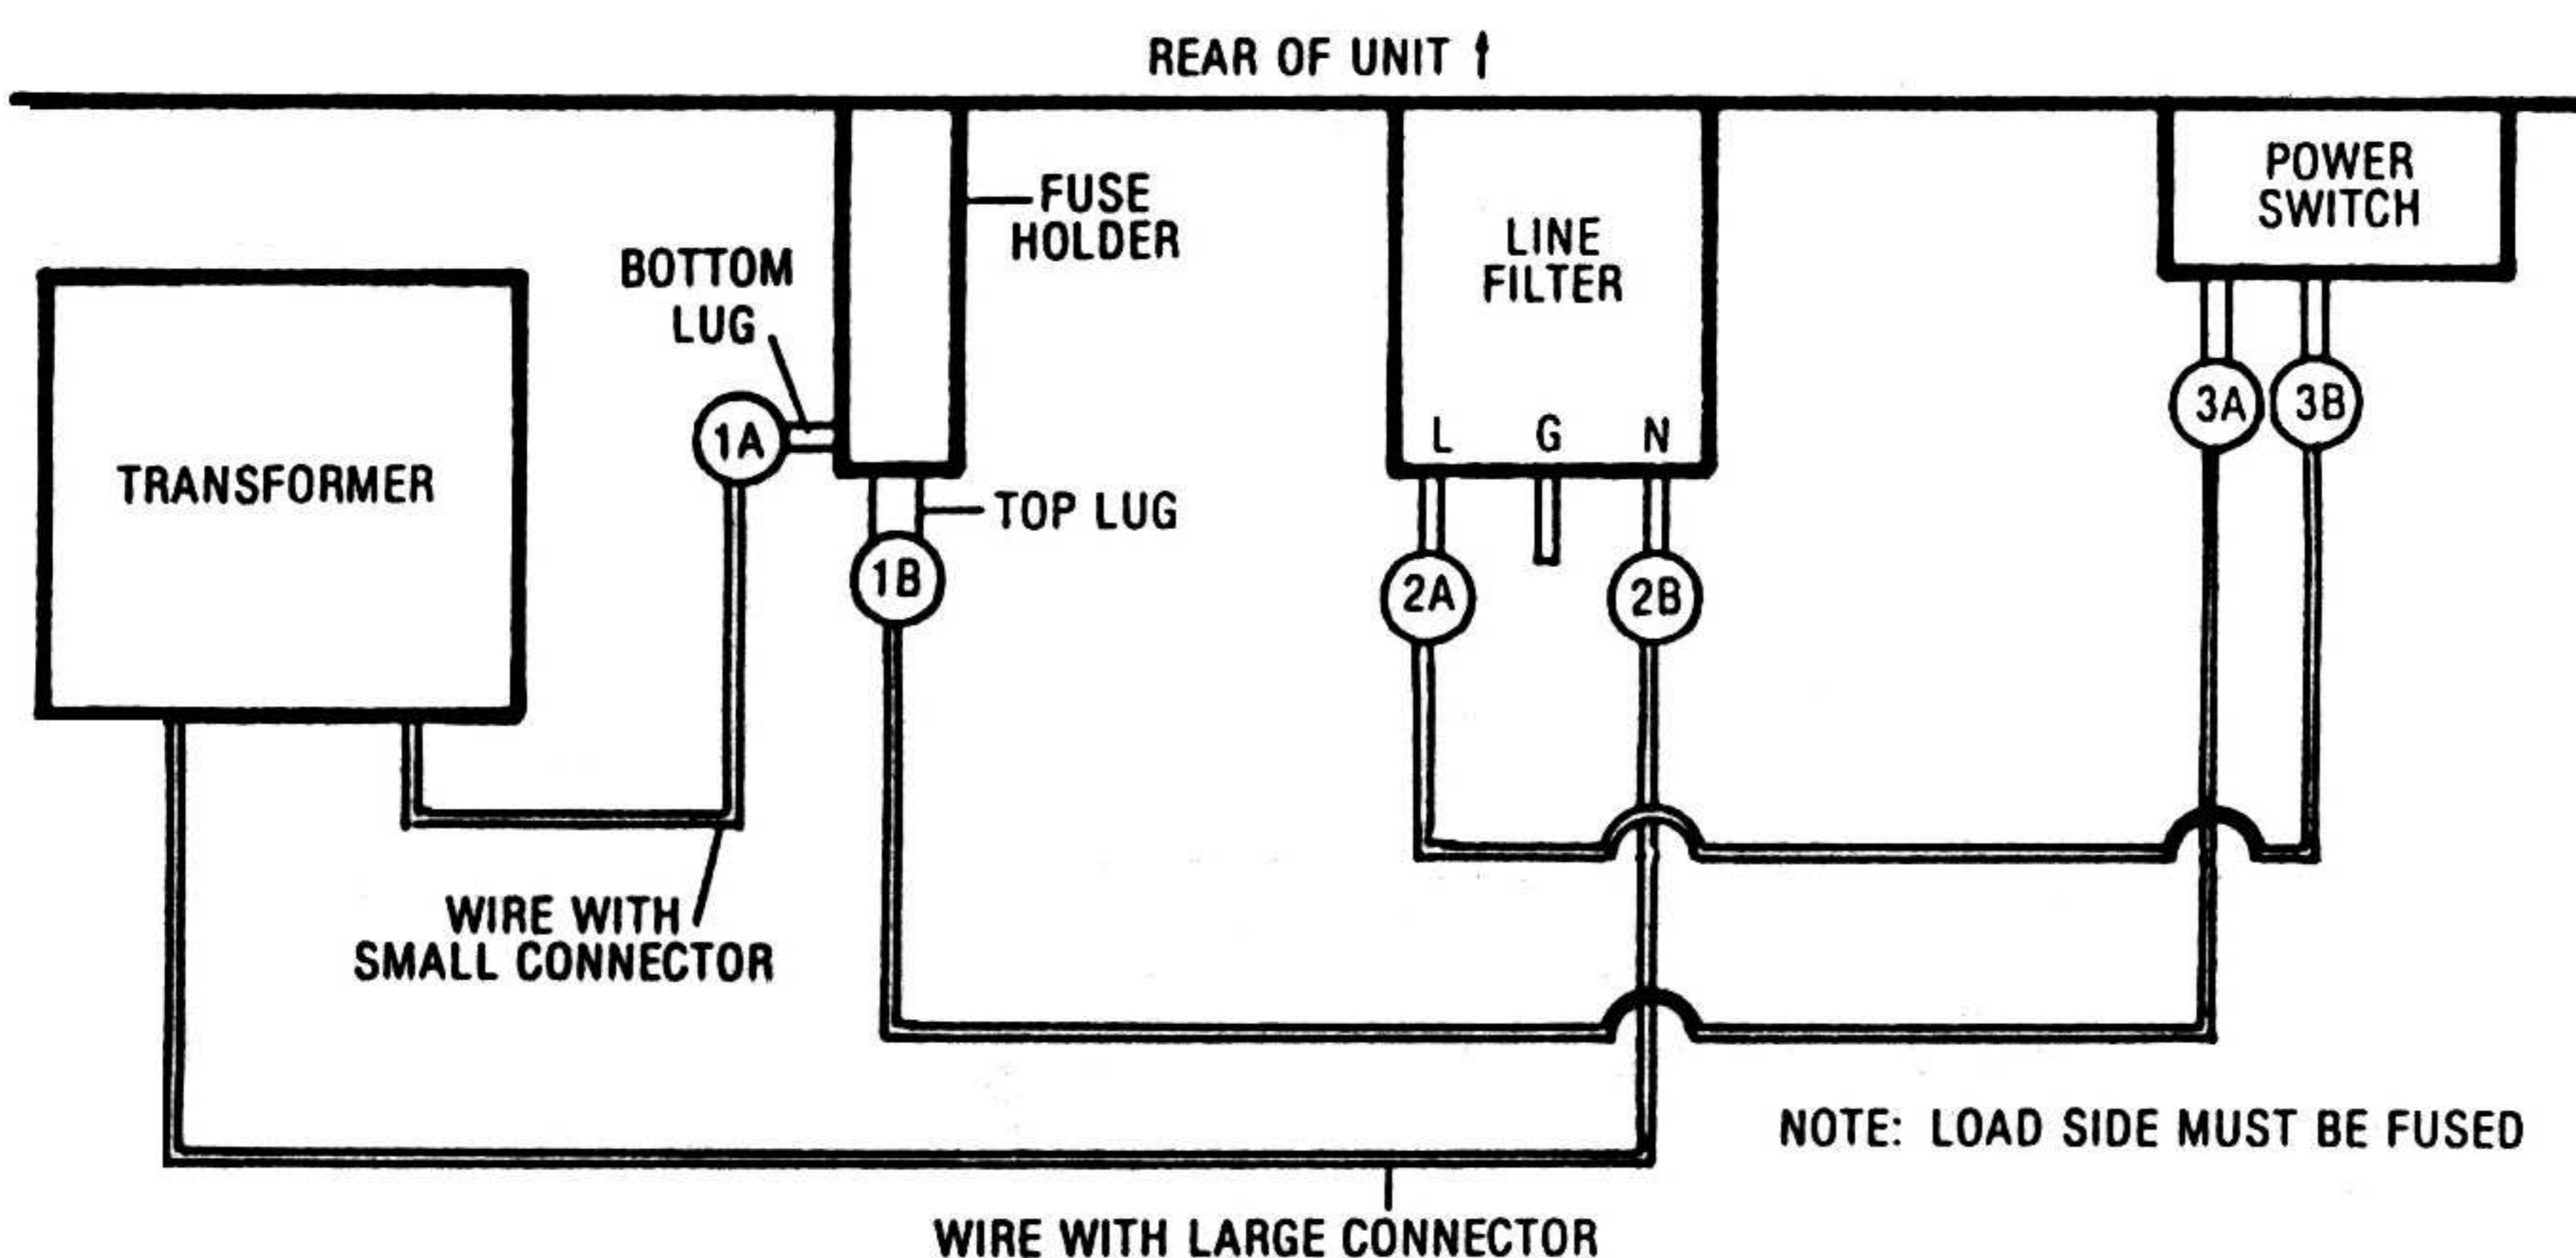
REAR OF UNIT

FUSE HOLDER

LINE FILTER

POWER SWITCH

BOTTOM LUG

TRANSFORMER

1A

L G N

3A 3B

TOP LUG

1B

2A

2B

WIRE WITH SMALL CONNECTOR

NOTE: LOAD SIDE MUST BE FUSED

WIRE WITH LARGE CONNECTOR